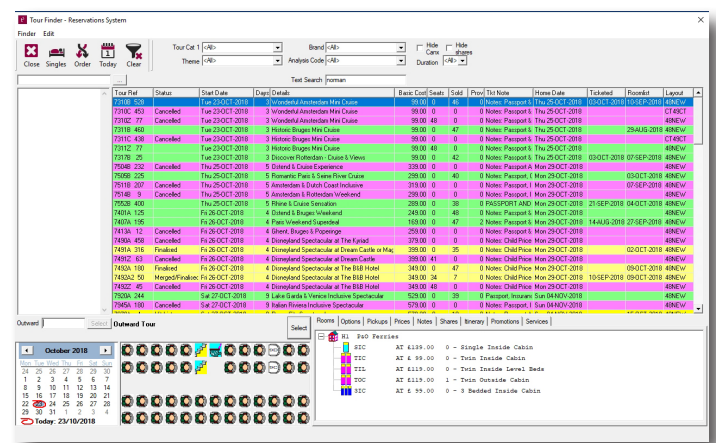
Tour Finder - Reservations System

Finder Edit

Close Singles Order Today Clear

Tour Cat 1 <All> Brand <All> Hide Canx Hide shares

Theme <All> Analysis Code <All> Duration <All>

... Text Search norman

| Tour Ref | Status | Start Date | Days | Details | Basic Cost | Seats | Sold | Prov | Tkt Note | Home Date | Ticketed | Roomlist | Layout |
|---|---|---|---|---|---|---|---|---|---|---|---|---|---|
| 7310B 520 | | Tue 23-OCT-2018 | 3 | Wonderful Amsterdam Mini Cruise | 99.00 | 0 | 46 | 0 | Notes: Passport & | Thu 25-OCT-2018 | 03-OCT-2018 | 10-SEP-2018 | 48NEW |
| 7310C 453 | Cancelled | Tue 23-OCT-2018 | 3 | Wonderful Amsterdam Mini Cruise | 99.00 | 0 | | 0 | Notes: Passport & | Thu 25-OCT-2018 | | | CT49CT |
| 7310Z 77 | Cancelled | Tue 23-OCT-2018 | 3 | Wonderful Amsterdam Mini Cruise | 99.00 | 48 | | 0 | Notes: Passport & | Thu 25-OCT-2018 | | | 48NEW |
| 7311B 460 | | Tue 23-OCT-2018 | 3 | Historic Bruges Mini Cruise | 99.00 | 0 | 47 | 0 | Notes: Passport & | Thu 25-OCT-2018 | | 29-AUG-2018 | 48NEW |
| 7311C 438 | Cancelled | Tue 23-OCT-2018 | 3 | Historic Bruges Mini Cruise | 99.00 | 0 | | 0 | Notes: Passport & | Thu 25-OCT-2018 | | | CT49CT |
| 7311Z 77 | | Tue 23-OCT-2018 | 3 | Historic Bruges Mini Cruise | 99.00 | 48 | | 0 | Notes: Passport & | Thu 25-OCT-2018 | | | 48NEW |
| 7317B 25 | | Tue 23-OCT-2018 | 3 | Discover Rotterdam - Cruise & Views | 99.00 | 0 | 42 | 0 | Notes: Passport & | Thu 25-OCT-2018 | 03-OCT-2018 | 07-SEP-2018 | 48NEW |
| 7504B 232 | Cancelled | Thu 25-OCT-2018 | 5 | Ostend & Cruise Experience | 339.00 | 0 | | 0 | Notes: Passport, I | Mon 29-OCT-2018 | | | 48NEW |
| 7505B 225 | | Thu 25-OCT-2018 | 5 | Romantic Paris & Seine River Cruise | 299.00 | 0 | 40 | 0 | Notes: Passport, I | Mon 29-OCT-2018 | | 03-OCT-2018 | 48NEW |
| 7511B 207 | Cancelled | Thu 25-OCT-2018 | 5 | Amsterdam & Dutch Coast Inclusive | 319.00 | 0 | | 0 | Notes: Passport, I | Mon 29-OCT-2018 | | 07-SEP-2018 | 48NEW |
| 7514B 9 | Cancelled | Thu 25-OCT-2018 | 5 | Amsterdam & Bruges Weekend | 299.00 | 0 | | 0 | Notes: Passport, I | Mon 29-OCT-2018 | | | 48NEW |
| 7552B 400 | | Thu 25-OCT-2018 | 5 | Rhine & Cruise Sensation | 289.00 | 0 | 38 | 0 | PASSPORT AND | Mon 29-OCT-2018 | 21-SEP-2018 | 04-OCT-2018 | 48NEW |
| 7401A 125 | | Fri 26-OCT-2018 | 4 | Ostend & Bruges Weekend | 249.00 | 0 | 48 | 0 | Notes: Passport, I | Mon 29-OCT-2018 | | | 48NEW |
| 7407A 195 | | Fri 26-OCT-2018 | 4 | Paris Weekend Superdeal | 169.00 | 0 | 47 | 0 | Notes: Passport, I | Mon 29-OCT-2018 | 14-AUG-2018 | 27-SEP-2018 | 48NEW |
| 7413A 12 | Cancelled | Fri 26-OCT-2018 | 4 | Ghent, Bruges & Poperinge | 259.00 | 0 | | 0 | Notes: Passport & | Mon 29-OCT-2018 | | | 48NEW |
| 7490A 458 | Cancelled | Fri 26-OCT-2018 | 4 | Disneyland Spectacular at The Kyriad | 379.00 | 0 | | 0 | Notes: Child Price | Mon 29-OCT-2018 | | | 48NEW |
| 7491A 316 | Finalised | Fri 26-OCT-2018 | 4 | Disneyland Spectacular at Dream Castle or Mag | 399.00 | 0 | 35 | 0 | Notes: Child Price | Mon 29-OCT-2018 | | 02-OCT-2018 | 48NEW |
| 7491Z 63 | Cancelled | Fri 26-OCT-2018 | 4 | Disneyland Spectacular at Dream Castle or Mag | 399.00 | 41 | | 0 | Notes: Child Price | Mon 29-OCT-2018 | | | 48NEW |
| 7492A 180 | Finalised | Fri 26-OCT-2018 | 4 | Disneyland Spectacular at The B&B Hotel | 349.00 | 0 | 47 | 0 | Notes: Child Price | Mon 29-OCT-2018 | | 09-OCT-2018 | 48NEW |
| 7492A2 50 | Merged/Finalised | Fri 26-OCT-2018 | 4 | Disneyland Spectacular at The B&B Hotel | 349.00 | 34 | 7 | 0 | Notes: Child Price | Mon 29-OCT-2018 | 10-SEP-2018 | 09-OCT-2018 | 48NEW |
| 7492Z 45 | Cancelled | Fri 26-OCT-2018 | 4 | Disneyland Spectacular at The B&B Hotel | 349.00 | 48 | | 0 | Notes: Child Price | Mon 29-OCT-2018 | | | 48NEW |
| 7920A 244 | | Sat 27-OCT-2018 | 9 | Lake Garda & Venice Inclusive Spectacular | 529.00 | 0 | 39 | 0 | Passport, Insuran | Sun 04-NOV-2018 | | | 48NEW |
| 7945A 180 | Cancelled | Sat 27-OCT-2018 | 9 | Italian Riviera Inclusive Spectacular | 579.00 | 0 | | 0 | Notes: Passport & | Sun 04-NOV-2018 | | | 48NEW |

Outward | Select | Outward Tour | Select

Rooms | Options | Pickups | Prices | Notes | Shares | Itinerary | Promotions | Services

H1 P&O Ferries
SIC AT £139.00 - 0 - Single Inside Cabin
TIC AT £ 98.00 - 0 - Twin Inside Cabin
TIL AT £119.00 - 0 - Twin Inside Level Beds
TOC AT £118.00 - 1 - Twin Outside Cabin
3IC AT £ 99.00 - 0 - 3 Bedded Inside Cabin

October 2018
Mon Tue Wed Thu Fri Sat Sun
24 25 26 27 28 29 30
1 2 3 4 5 6 7
8 9 10 11 12 13 14
15 16 17 18 19 20 21
22 23 24 25 26 27 28
29 30 31 1 2 3 4
Today: 23/10/2018